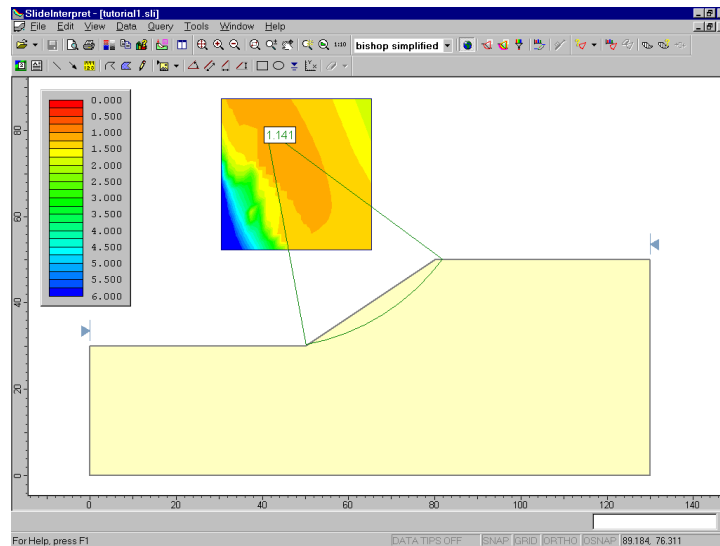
SlideInterpret - [tutorial1.sli]

File Edit View Data Query Tools Window Help

bishop simplified

1:10

0.000
0.500
1.000
1.500
2.000
2.500
3.000
3.500
4.000
4.500
5.000
5.500
6.000

1.141

80
60
40
20
0

0
20
40
60
80
100
120
140

For Help, press F1

DATA TIPS OFF SNAP GRID ORTHO OSNAP 89.184, 76.311